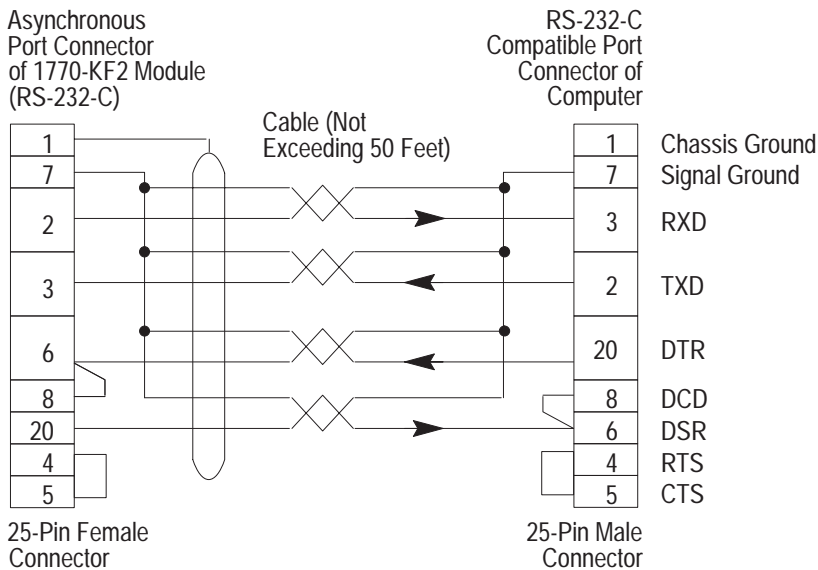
Asynchronous Port Connector of 1770-KF2 Module (RS-232-C)

RS-232-C Compatible Port Connector of Computer

Cable (Not Exceeding 50 Feet)

1
7
2
3
6
8
20
4
5

1 Chassis Ground
7 Signal Ground
3 RXD
2 TXD
20 DTR
8 DCD
6 DSR
4 RTS
5 CTS

25-Pin Female Connector

25-Pin Male Connector